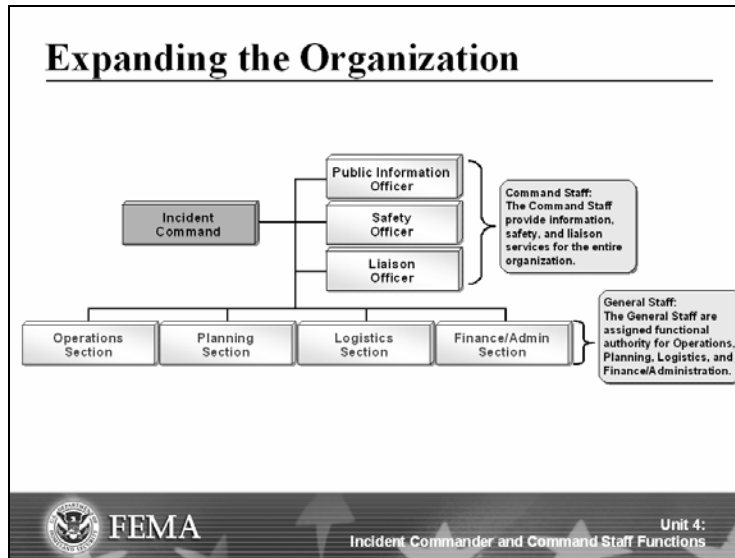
Expanding the Organization

Incident Command

Public Information Officer

Safety Officer

Liaison Officer

Command Staff: The Command Staff provide information, safety, and liaison services for the entire organization.

Operations Section

Planning Section

Logistics Section

Finance/Admin Section

General Staff: The General Staff are assigned functional authority for Operations, Planning, Logistics, and Finance/Administration.

FEMA

Unit 4: Incident Commander and Command Staff Functions